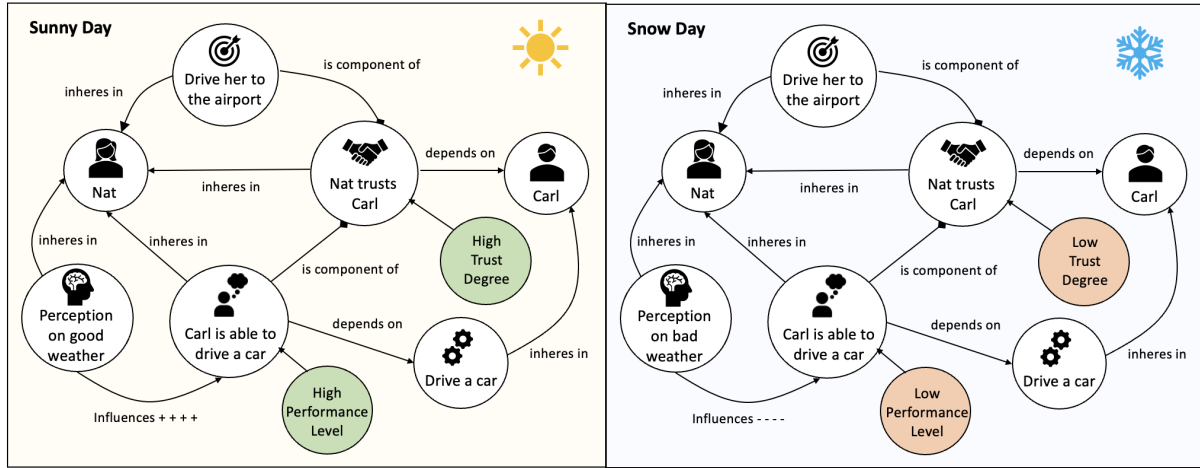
Sunny Day

Drive her to the airport

inheres in

is component of

Nat

inheres in

Nat trusts Carl

depends on

Carl

inheres in

inheres in

High Trust Degree

is component of

Perception on good weather

Carl is able to drive a car

depends on

Drive a car

inheres in

High Performance Level

Influences + + + +

Snow Day

Drive her to the airport

inheres in

is component of

Nat

inheres in

Nat trusts Carl

depends on

Carl

inheres in

inheres in

Low Trust Degree

is component of

Perception on bad weather

Carl is able to drive a car

depends on

Drive a car

inheres in

Low Performance Level

Influences - - - -